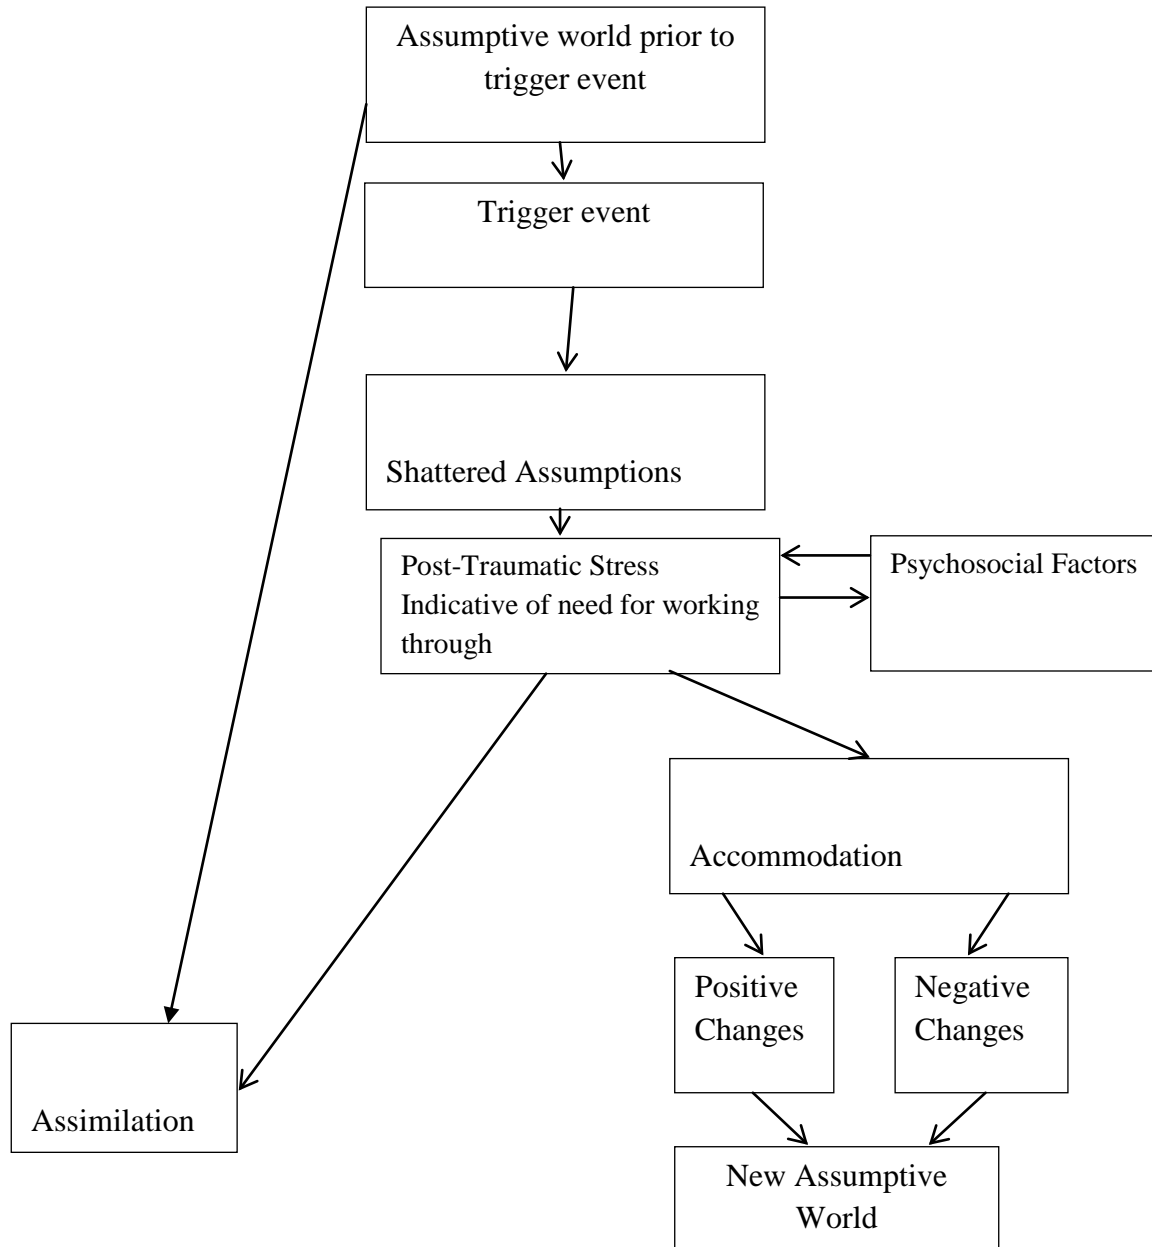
Assumptive world prior to trigger event

Trigger event

Shattered Assumptions

Post-Traumatic Stress Indicative of need for working through

Psychosocial Factors

Accommodation

Positive Changes

Negative Changes

Assimilation

New Assumptive World